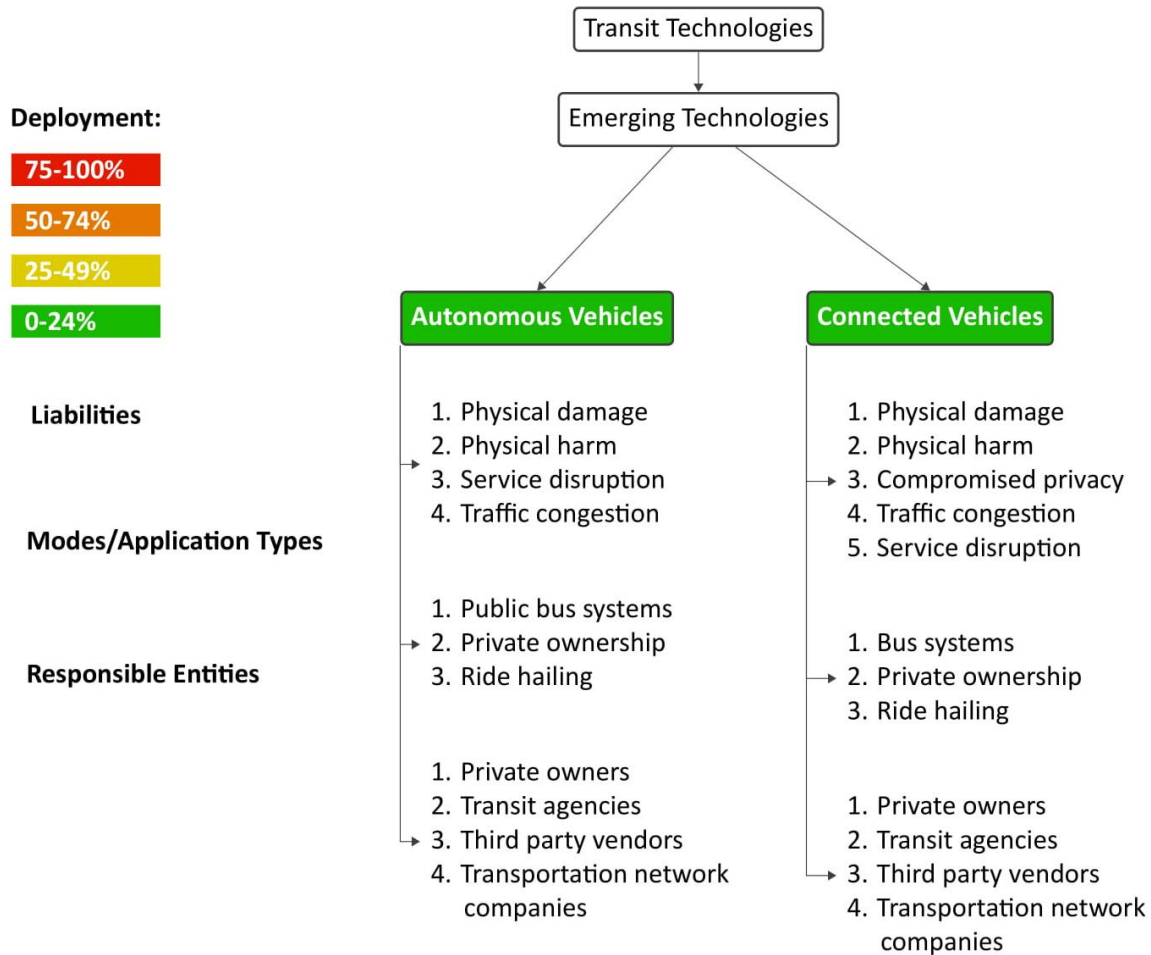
Transit Technologies

Emerging Technologies

Deployment:

75-100%

50-74%

25-49%

0-24%

Autonomous Vehicles

Connected Vehicles

Liabilities

Modes/Application Types

Responsible Entities

1. Physical damage
2. Physical harm
3. Service disruption
4. Traffic congestion

1. Public bus systems
2. Private ownership
3. Ride hailing

1. Private owners
2. Transit agencies
3. Third party vendors
4. Transportation network companies

1. Physical damage
2. Physical harm
3. Compromised privacy
4. Traffic congestion
5. Service disruption

1. Bus systems
2. Private ownership
3. Ride hailing

1. Private owners
2. Transit agencies
3. Third party vendors
4. Transportation network companies